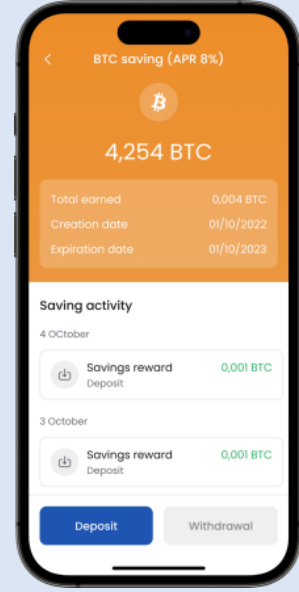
<

BTC saving (APR 8%)

4,254 BTC

Total earned 0,004 BTC
Creation date 01/10/2022
Expiration date 01/10/2023

Saving activity

4 OCtober

Savings reward
Deposit
0,001 BTC

3 October

Savings reward
Deposit
0,001 BTC

Deposit
Withdrawal